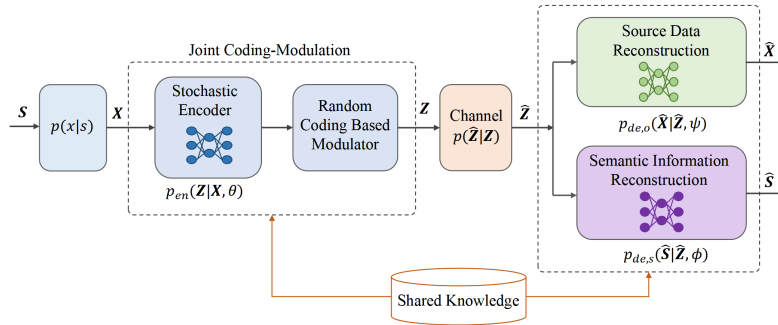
Joint Coding-Modulation

$\boldsymbol{S}$

$p(x|s)$

$\boldsymbol{X}$

Stochastic Encoder

$p_{en}(\boldsymbol{Z}|\boldsymbol{X},\theta)$

Random Coding Based Modulator

$\boldsymbol{Z}$

Channel $p(\widehat{\boldsymbol{Z}}|\boldsymbol{Z})$

$\widehat{\boldsymbol{Z}}$

Source Data Reconstruction

$p_{de,o}(\widehat{\boldsymbol{X}}|\widehat{\boldsymbol{Z}},\psi)$

$\widehat{\boldsymbol{X}}$

Semantic Information Reconstruction

$p_{de,s}(\widehat{\boldsymbol{S}}|\widehat{\boldsymbol{Z}},\phi)$

$\widehat{\boldsymbol{S}}$

Shared Knowledge